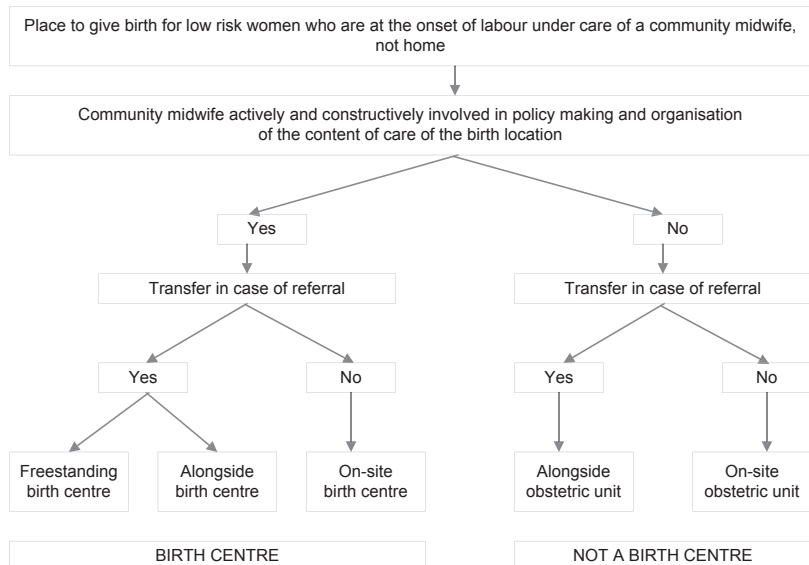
Place to give birth for low risk women who are at the onset of labour under care of a community midwife, not home

Community midwife actively and constructively involved in policy making and organisation of the content of care of the birth location

Yes

No

Transfer in case of referral

Transfer in case of referral

Yes

No

Yes

No

Freestanding birth centre

Alongside birth centre

On-site birth centre

Alongside obstetric unit

On-site obstetric unit

BIRTH CENTRE

NOT A BIRTH CENTRE